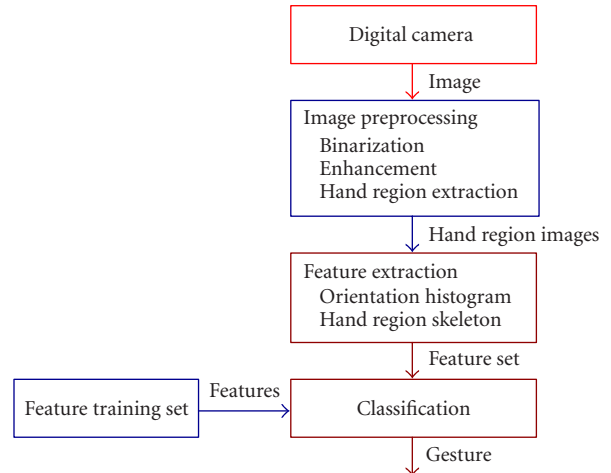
Digital camera

Image

Image preprocessing
Binarization
Enhancement
Hand region extraction

Hand region images

Feature extraction
Orientation histogram
Hand region skeleton

Feature set

Feature training set

Features

Classification

Gesture